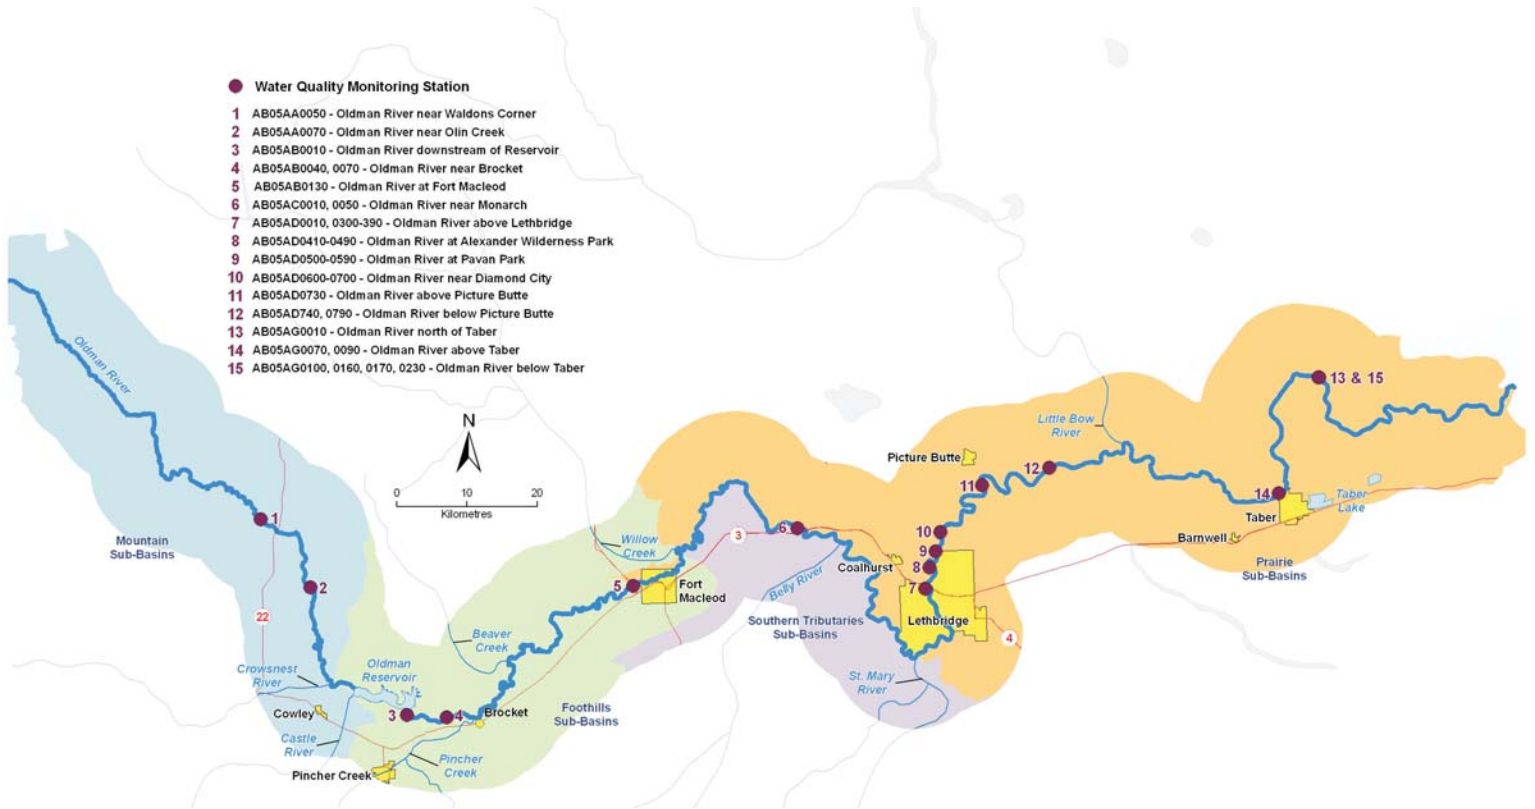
Water Quality Monitoring Station
1 AB05AA0050 - Oldman River near Waldons Corner
2 AB05AA0070 - Oldman River near Olin Creek
3 AB05AB0010 - Oldman River downstream of Reservoir
4 AB05AB0040, 0070 - Oldman River near Brocket
5 AB05AB0130 - Oldman River at Fort Macleod
6 AB05AC0010, 0050 - Oldman River near Monarch
7 AB05AD0010, 0300-390 - Oldman River above Lethbridge
8 AB05AD0410-0490 - Oldman River at Alexander Wilderness Park
9 AB05AD0500-0590 - Oldman River at Pavan Park
10 AB05AD0600-0700 - Oldman River near Diamond City
11 AB05AD0730 - Oldman River above Picture Butte
12 AB05AD740, 0790 - Oldman River below Picture Butte
13 AB05AG0010 - Oldman River north of Taber
14 AB05AG0070, 0090 - Oldman River above Taber
15 AB05AG0100, 0160, 0170, 0230 - Oldman River below Taber

N
0 10 20
Kilometres

Oldman River
Mountain Sub-Basins
1
2
22
Crowsnest River
Oldman Reservoir
Cowley
Castle River
Pincher Creek
Pincher Creek
3
4
Brocket
Beaver Creek
Foothills Sub-Basins
Willow Creek
5
Fort Macleod
3
6
Belly River
Southern Tributaries Sub-Basins
St. Mary River
Coalhurst
Lethbridge
7
8
9
10
4
11
Picture Butte
12
Little Bow River
14
Taber
Taber Lake
Barnwell
Prairie Sub-Basins
13 & 15